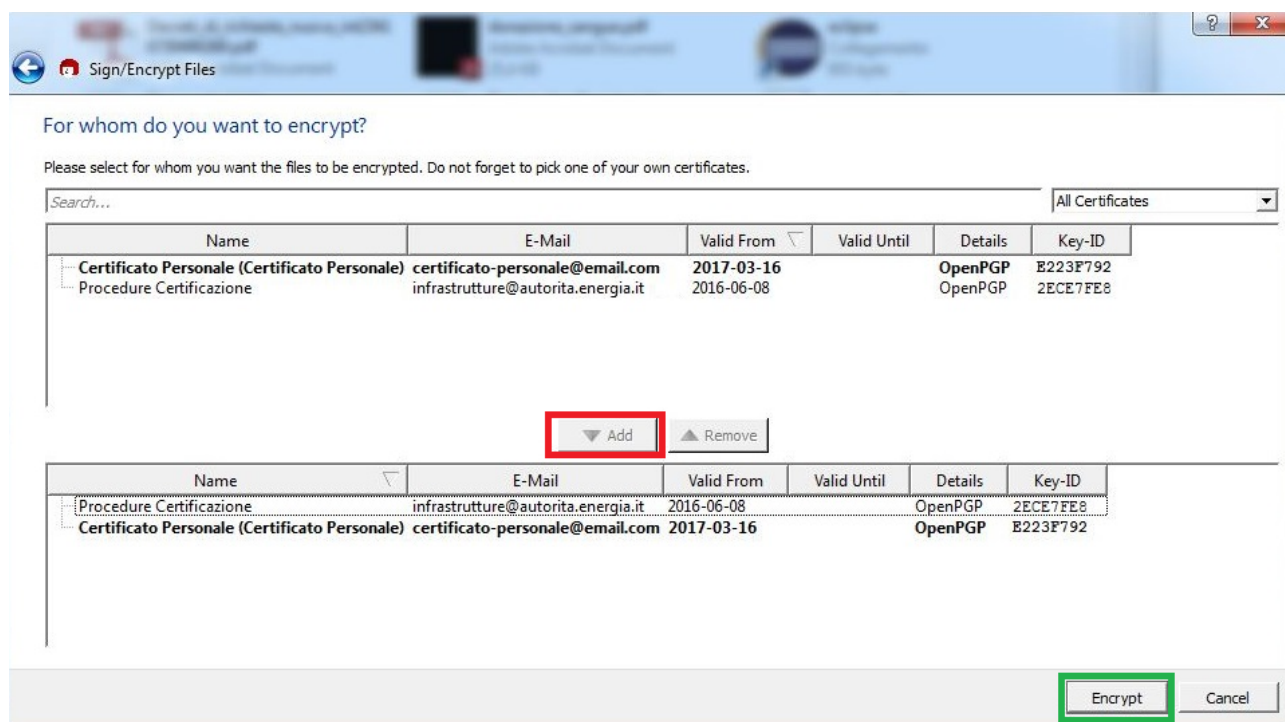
Sign/Encrypt Files

For whom do you want to encrypt?

Please select for whom you want the files to be encrypted. Do not forget to pick one of your own certificates.

Search...

All Certificates

| Name | E-Mail | Valid From | Valid Until | Details | Key-ID |
|---|---|---|---|---|---|
| Certificato Personale (Certificato Personale) | certificato-personale@email.com | 2017-03-16 | | OpenPGP | E223F792 |
| Procedure Certificazione | infrastrutture@autorita.energia.it | 2016-06-08 | | OpenPGP | 2ECE7FE8 |

Add

Remove

| Name | E-Mail | Valid From | Valid Until | Details | Key-ID |
|---|---|---|---|---|---|
| Procedure Certificazione | infrastrutture@autorita.energia.it | 2016-06-08 | | OpenPGP | 2ECE7FE8 |
| Certificato Personale (Certificato Personale) | certificato-personale@email.com | 2017-03-16 | | OpenPGP | E223F792 |

Encrypt

Cancel